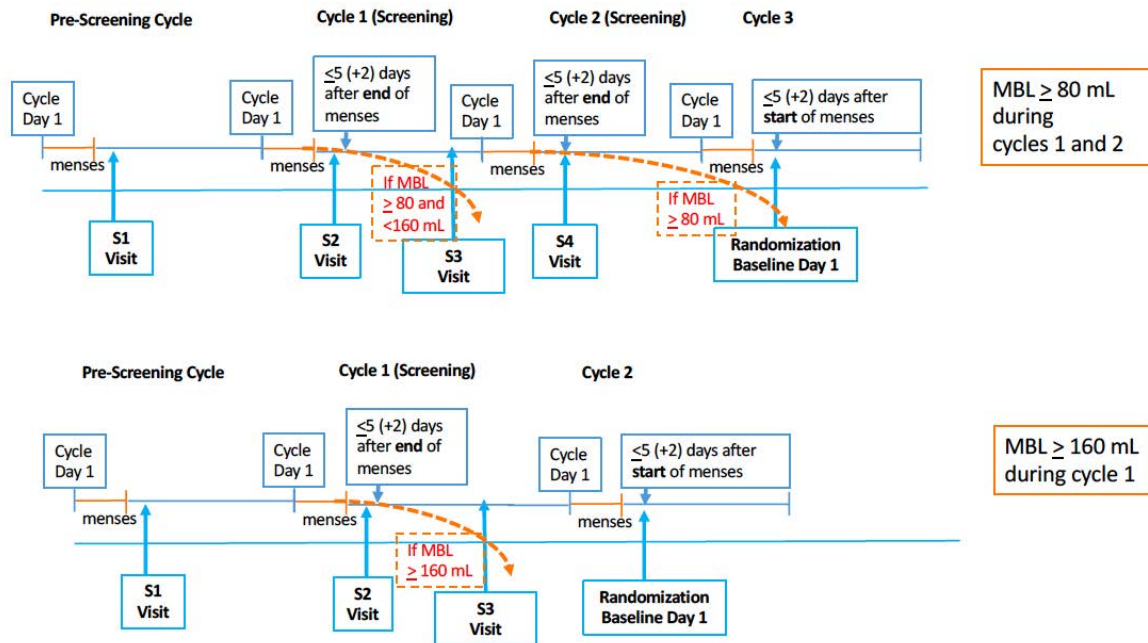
Pre-Screening Cycle

Cycle 1 (Screening)

Cycle 2 (Screening)

Cycle 3

Cycle Day 1

Cycle Day 1

$\leq$5 (+2) days after **end** of menses

Cycle Day 1

$\leq$5 (+2) days after **end** of menses

Cycle Day 1

$\leq$5 (+2) days after **start** of menses

MBL $\geq$ 80 mL during cycles 1 and 2

menses

menses

menses

menses

If MBL $\geq$ 80 and <160 mL

If MBL $\geq$ 80 mL

S1 Visit

S2 Visit

S3 Visit

S4 Visit

Randomization Baseline Day 1

Pre-Screening Cycle

Cycle 1 (Screening)

Cycle 2

Cycle Day 1

Cycle Day 1

$\leq$5 (+2) days after **end** of menses

Cycle Day 1

$\leq$5 (+2) days after **start** of menses

MBL $\geq$ 160 mL during cycle 1

menses

menses

menses

If MBL $\geq$ 160 mL

S1 Visit

S2 Visit

S3 Visit

Randomization Baseline Day 1